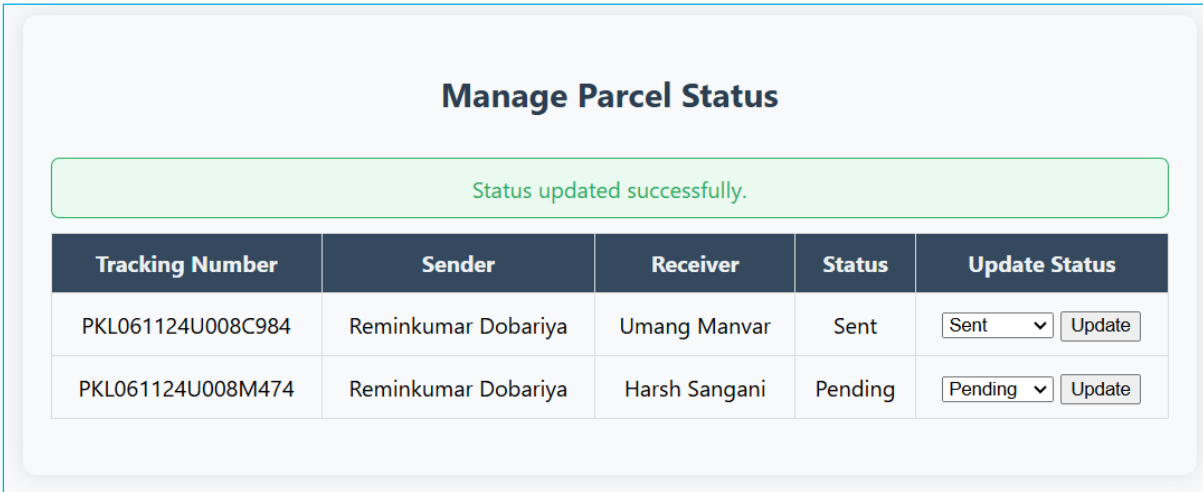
Manage Parcel Status

Status updated successfully.

| Tracking Number | Sender | Receiver | Status | Update Status |
|---|---|---|---|---|
| PKL061124U008C984 | Reminkumar Dobariya | Umang Manvar | Sent | Sent Update |
| PKL061124U008M474 | Reminkumar Dobariya | Harsh Sangani | Pending | Pending Update |